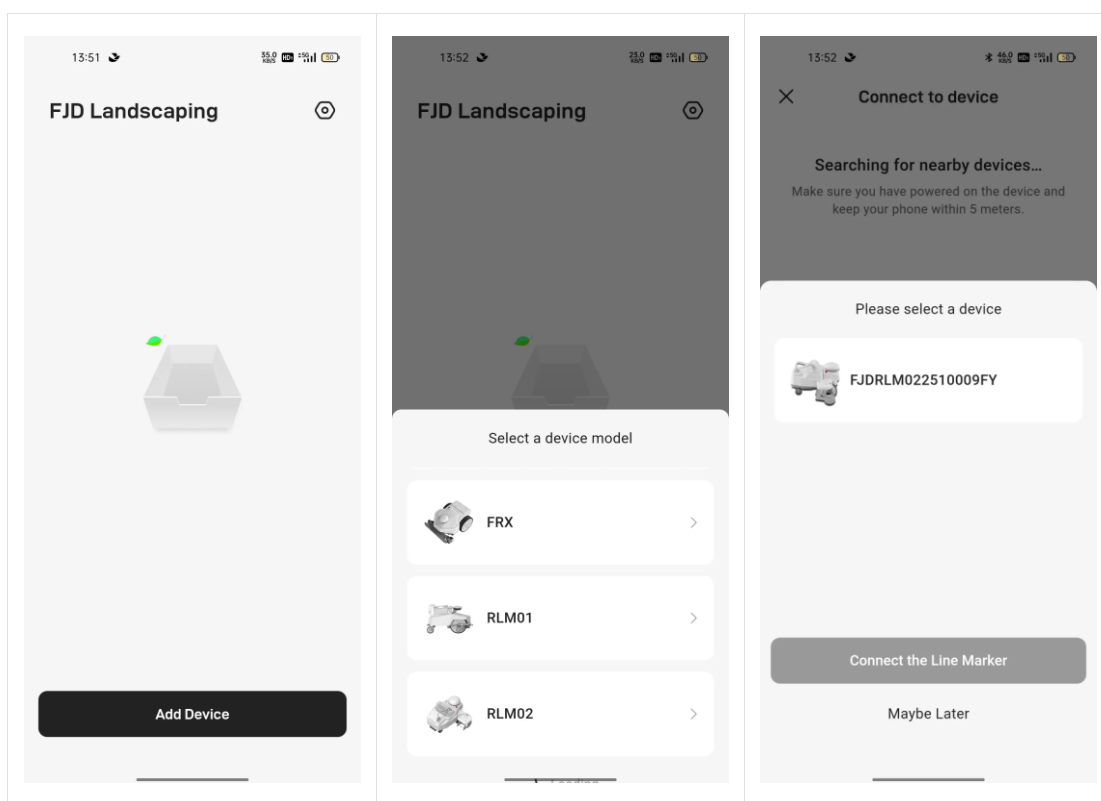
13:51

FJD Landscaping

Add Device

13:52

FJD Landscaping

Select a device model

FRX

RLM01

RLM02

13:52

Connect to device

Searching for nearby devices...

Make sure you have powered on the device and keep your phone within 5 meters.

Please select a device

FJDRLM022510009FY

Connect the Line Marker

Maybe Later